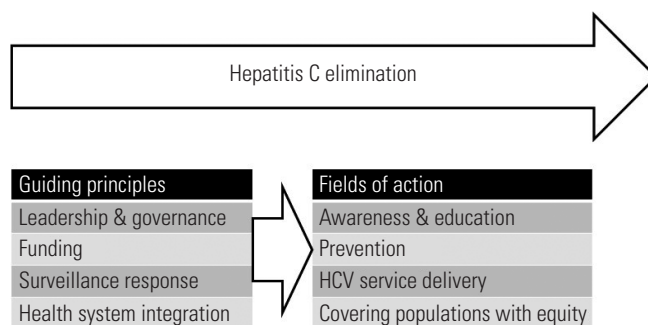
Hepatitis C elimination

Guiding principles
Leadership & governance
Funding
Surveillance response
Health system integration

Fields of action
Awareness & education
Prevention
HCV service delivery
Covering populations with equity